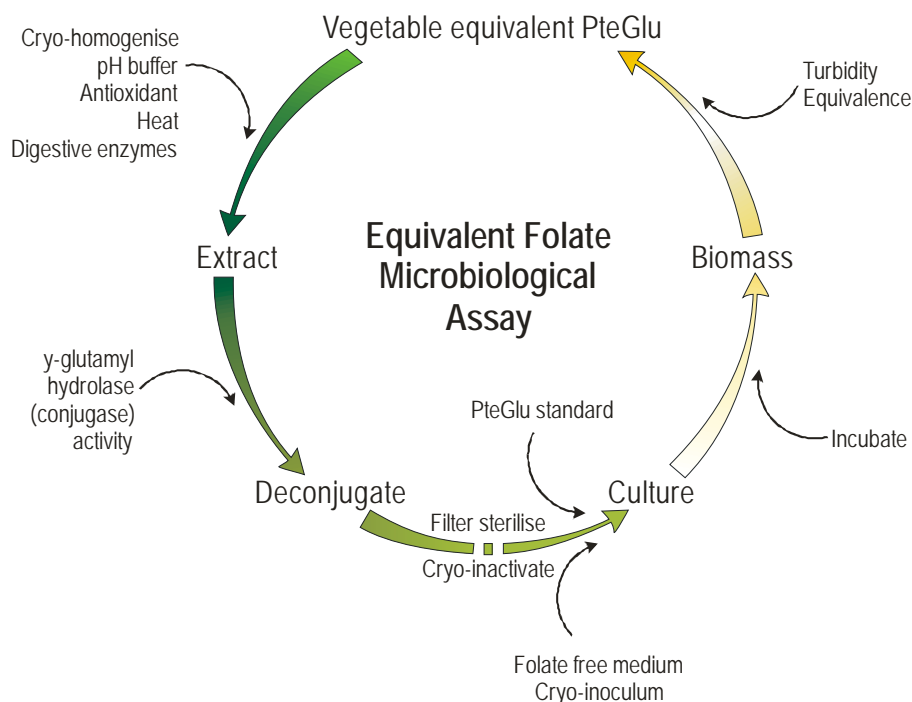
Vegetable equivalent PteGlu

Cryo-homogenise
pH buffer
Antioxidant
Heat
Digestive enzymes

Turbidity
Equivalence

Equivalent Folate
Microbiological
Assay

Extract

Biomass

y-glutamyl
hydrolase
(conjugase)
activity

PteGlu standard

Incubate

Deconjugate

Culture

Filter sterilise

Cryo-inactivate

Folate free medium
Cryo-inoculum